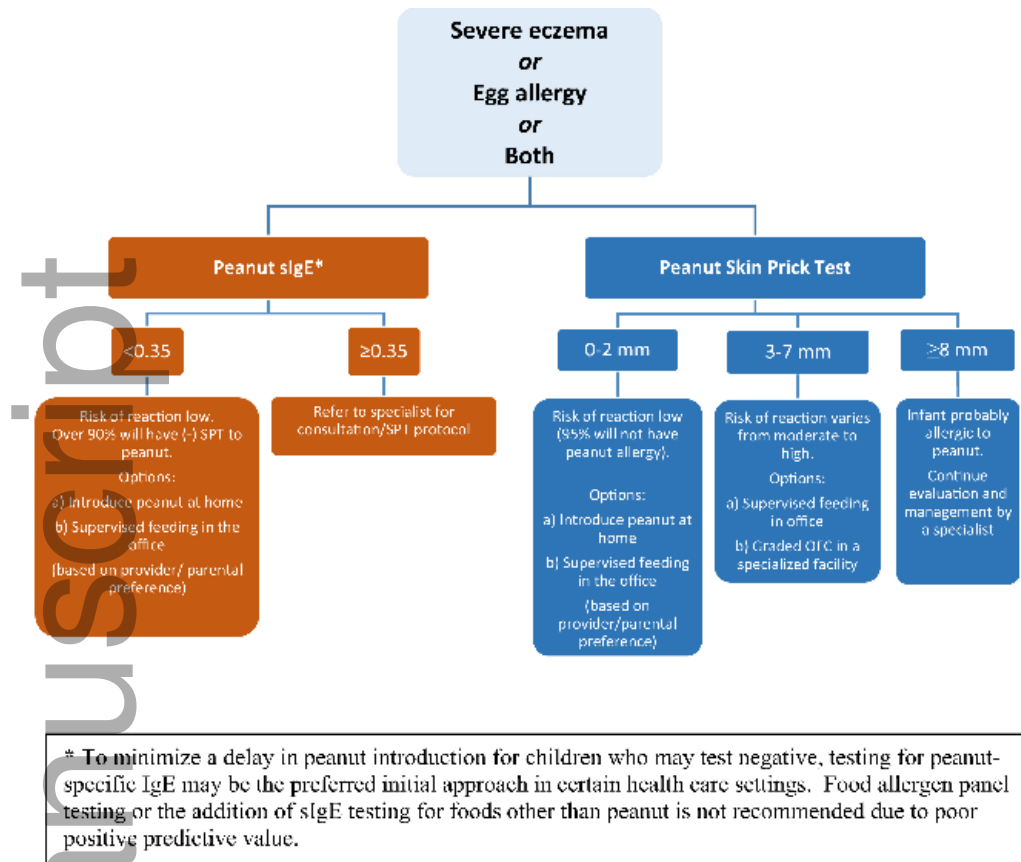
Severe eczema
or
Egg allergy
or
Both

Peanut sIgE*

Peanut Skin Prick Test

<0.35

≥0.35

0-2 mm

3-7 mm

≥8 mm

Risk of reaction low. Over 90% will have (-) SPT to peanut.
Options:
a) Introduce peanut at home
b) Supervised feeding in the office
(based on provider/ parental preference)

Refer to specialist for consultation/SPT protocol

Risk of reaction low (95% will not have peanut allergy).
Options:
a) Introduce peanut at home
b) Supervised feeding in the office
(based on provider/parental preference)

Risk of reaction varies from moderate to high.
Options:
a) Supervised feeding in office
b) Graded OFC in a specialized facility

Infant probably allergic to peanut.
Continue evaluation and management by a specialist

* To minimize a delay in peanut introduction for children who may test negative, testing for peanut-specific IgE may be the preferred initial approach in certain health care settings. Food allergen panel testing or the addition of sIgE testing for foods other than peanut is not recommended due to poor positive predictive value.

uscript